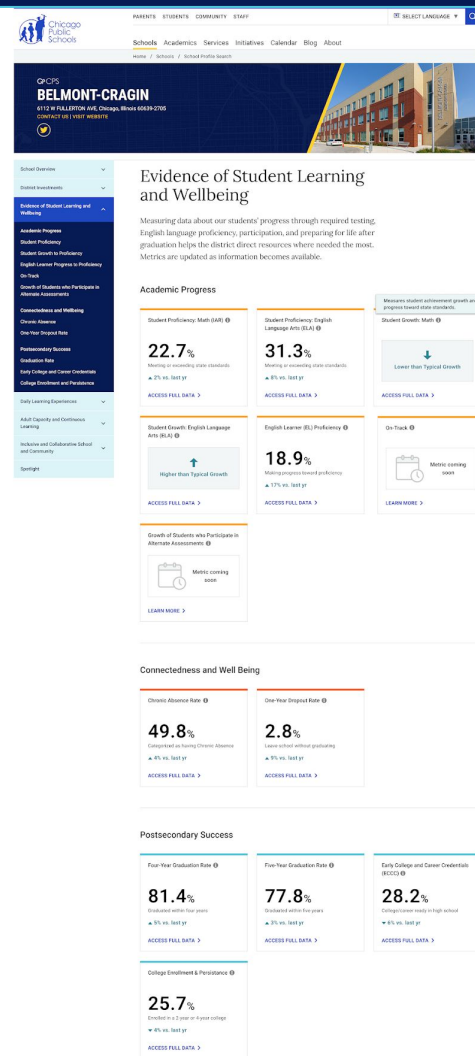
Chicago Public Schools

PARENTS STUDENTS COMMUNITY STAFF

SELECT LANGUAGE

Schools Academics Services Initiatives Calendar Blog About

Home / Schools / School Profile Search

CPS

BELMONT-CRAGIN

6112 W FULLERTON AVE, Chicago, Illinois 60639-2705

CONTACT US | VISIT WEBSITE

School Overview

District Investments

Evidence of Student Learning and Wellbeing

Academic Progress

Student Proficiency

Student Growth to Proficiency

English Learner Progress to Proficiency

On-Track

Growth of Students who Participate in Alternate Assessments

Connectedness and Wellbeing

Chronic Absence

One-Year Dropout Rate

Postsecondary Success

Graduation Rate

Early College and Career Credentials

College Enrollment and Persistence

Daily Learning Experiences

Adult Capacity and Continuous Learning

Inclusive and Collaborative School and Community

Spotlight

Evidence of Student Learning and Wellbeing

Measuring data about our students' progress through required testing, English language proficiency, participation, and preparing for life after graduation helps the district direct resources where needed the most. Metrics are updated as information becomes available.

Academic Progress

Measures student achievement growth and progress toward state standards.

Student Proficiency: Math (IAR)

22.7%

Meeting or exceeding state standards

▲ 2% vs. last yr

ACCESS FULL DATA >

Student Proficiency: English Language Arts (ELA)

31.3%

Meeting or exceeding state standards

▲ 8% vs. last yr

ACCESS FULL DATA >

Student Growth: Math

Lower than Typical Growth

ACCESS FULL DATA >

Student Growth: English Language Arts (ELA)

Higher than Typical Growth

ACCESS FULL DATA >

English Learner (EL) Proficiency

18.9%

Making progress toward proficiency

▲ 17% vs. last yr

ACCESS FULL DATA >

On-Track

Metric coming soon

LEARN MORE >

Growth of Students who Participate in Alternate Assessments

Metric coming soon

LEARN MORE >

Connectedness and Well Being

Chronic Absence Rate

49.8%

Categorized as having Chronic Absence

▲ 4% vs. last yr

ACCESS FULL DATA >

One-Year Dropout Rate

2.8%

Leave school without graduating

▲ 9% vs. last yr

ACCESS FULL DATA >

Postsecondary Success

Four-Year Graduation Rate

81.4%

Graduated within four years

▲ 9% vs. last yr

ACCESS FULL DATA >

Five-Year Graduation Rate

77.8%

Graduated within five years

▲ 3% vs. last yr

ACCESS FULL DATA >

Early College and Career Credentials (ECCC)

28.2%

College/career ready in high school

▼ 6% vs. last yr

ACCESS FULL DATA >

College Enrollment & Persistence

25.7%

Enrolled in a 2-year or 4-year college

▼ 4% vs. last yr

ACCESS FULL DATA >